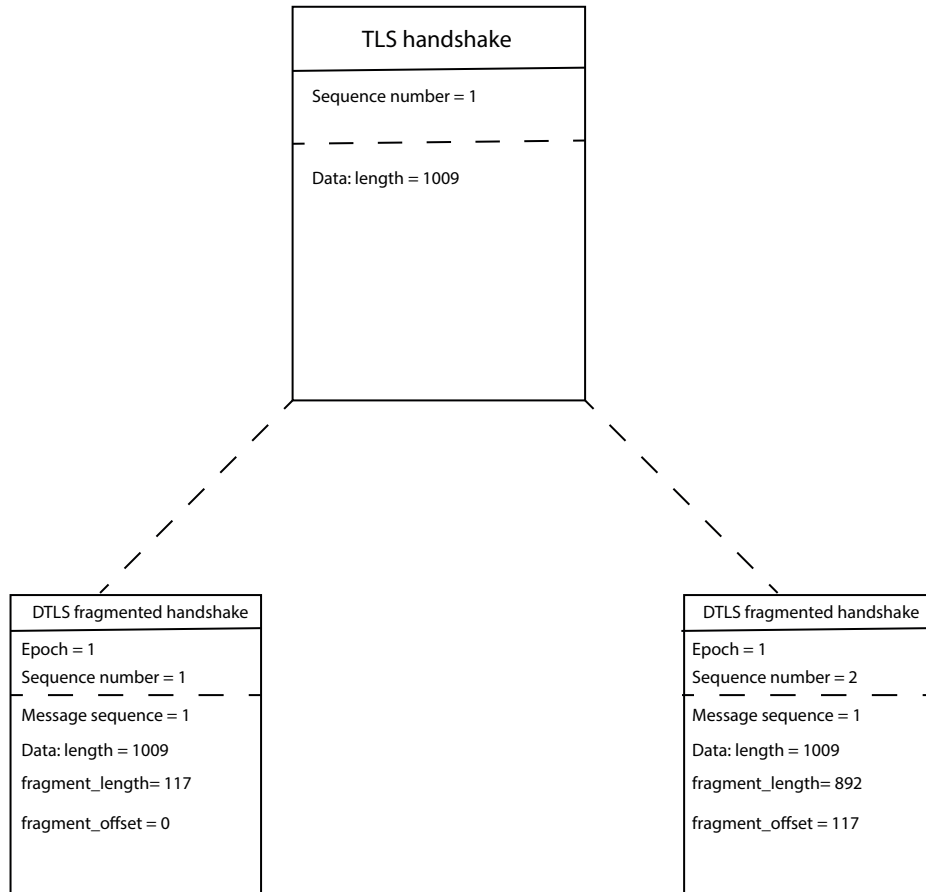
TLS handshake

Sequence number = 1

Data: length = 1009

DTLS fragmented handshake

Epoch = 1

Sequence number = 1

Message sequence = 1

Data: length = 1009

fragment_length= 117

fragment_offset = 0

DTLS fragmented handshake

Epoch = 1

Sequence number = 2

Message sequence = 1

Data: length = 1009

fragment_length= 892

fragment_offset = 117